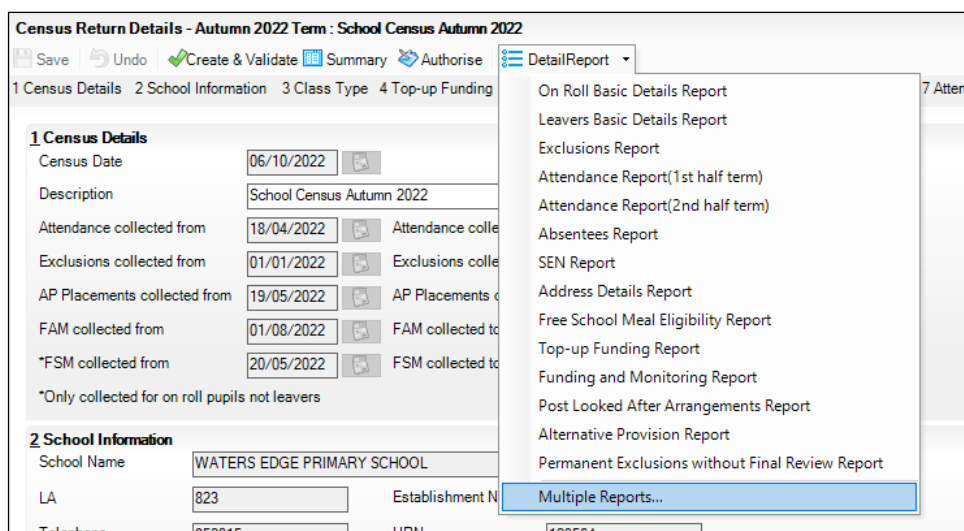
Census Return Details - Autumn 2022 Term : School Census Autumn 2022

Save Undo Create & Validate Summary Authorise DetailReport

1 Census Details 2 School Information 3 Class Type 4 Top-up Funding 7 Atten

1 Census Details
Census Date 06/10/2022
Description School Census Autumn 2022
Attendance collected from 18/04/2022 Attendance colle
Exclusions collected from 01/01/2022 Exclusions colle
AP Placements collected from 19/05/2022 AP Placements c
FAM collected from 01/08/2022 FAM collected to
*FSM collected from 20/05/2022 FSM collected to
*Only collected for on roll pupils not leavers

2 School Information
School Name WATERS EDGE PRIMARY SCHOOL
LA 823 Establishment N

On Roll Basic Details Report
Leavers Basic Details Report
Exclusions Report
Attendance Report(1st half term)
Attendance Report(2nd half term)
Absentees Report
SEN Report
Address Details Report
Free School Meal Eligibility Report
Top-up Funding Report
Funding and Monitoring Report
Post Looked After Arrangements Report
Alternative Provision Report
Permanent Exclusions without Final Review Report
Multiple Reports...